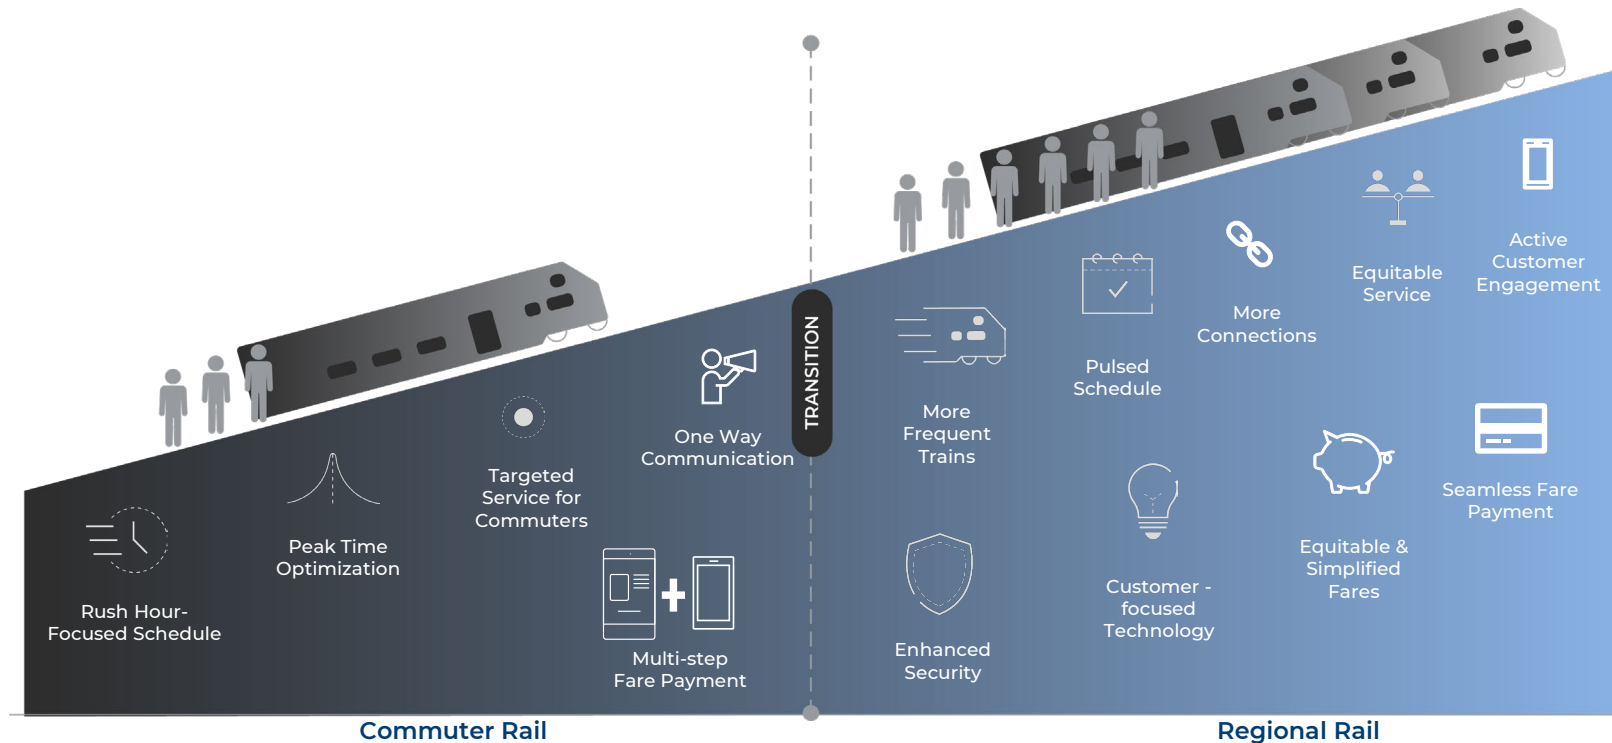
TRANSITION

Rush Hour-Focused Schedule

Peak Time Optimization

Targeted Service for Commuters

One Way Communication

Multi-step Fare Payment

More Frequent Trains

Enhanced Security

Pulsed Schedule

Customer - focused Technology

More Connections

Equitable Service

Equitable & Simplified Fares

Active Customer Engagement

Seamless Fare Payment

Commuter Rail

Regional Rail